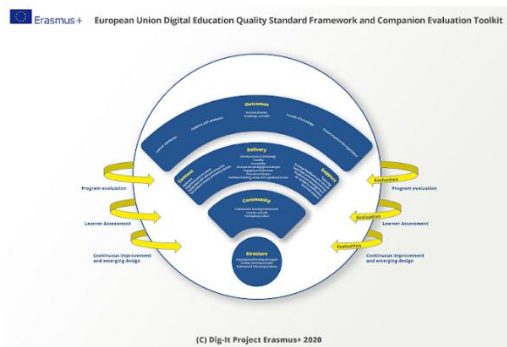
Erasmus+

European Union Digital Education Quality Standard Framework and Companion Evaluation Toolkit

Outcomes

Delivery

Content

Support

Community

Structure

Program evaluation

Learner Assessment

Continuous improvement and emerging design

Evaluation

Program evaluation

Evaluation

Learner Assessment

Evaluation

Continuous improvement and emerging design

(C) Dig-It Project Erasmus+ 2020